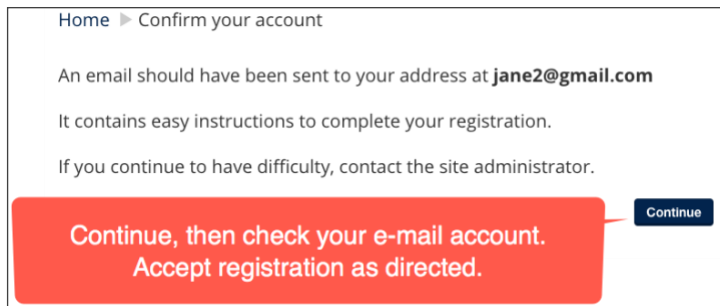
Home ▶ Confirm your account

An email should have been sent to your address at **jane2@gmail.com**

It contains easy instructions to complete your registration.

If you continue to have difficulty, contact the site administrator.

Continue

Continue, then check your e-mail account. Accept registration as directed.